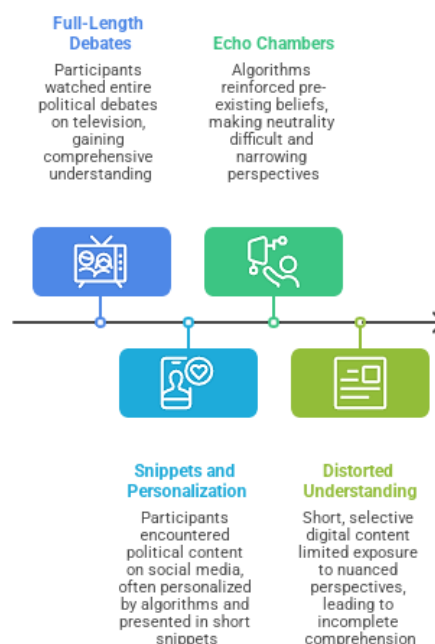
Full-Length Debates

Participants watched entire political debates on television, gaining comprehensive understanding

Echo Chambers

Algorithms reinforced pre-existing beliefs, making neutrality difficult and narrowing perspectives

Snippets and Personalization

Participants encountered political content on social media, often personalized by algorithms and presented in short snippets

Distorted Understanding

Short, selective digital content limited exposure to nuanced perspectives, leading to incomplete comprehension